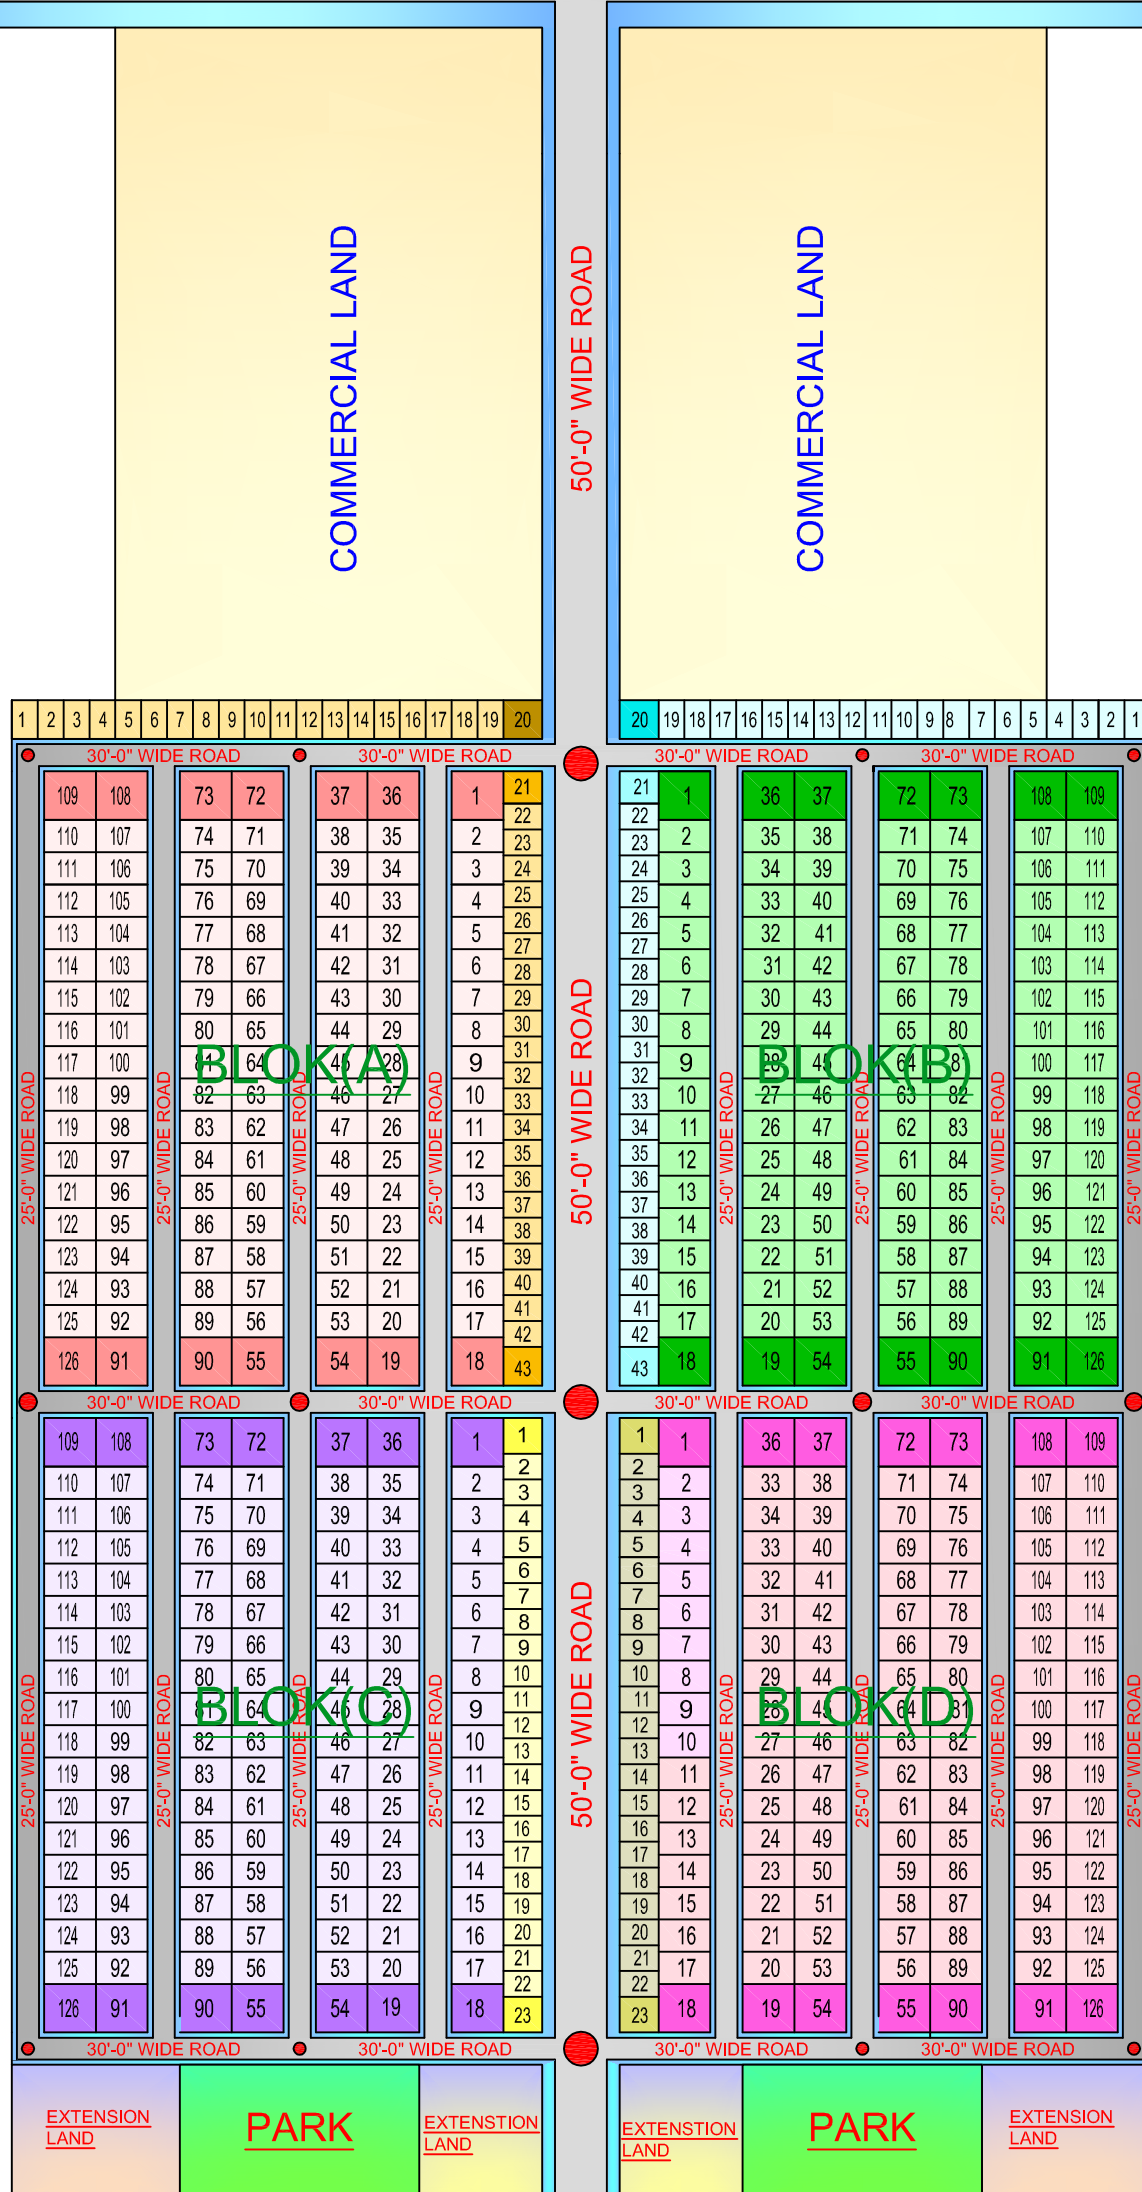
COMMERCIAL LAND

50'-0" WIDE ROAD

COMMERCIAL LAND

1 2 3 4 5 6 7 8 9 10 11 12 13 14 15 16 17 18 19 20

20 19 18 17 16 15 14 13 12 11 10 9 8 7 6 5 4 3 2 1

30'-0" WIDE ROAD 30'-0" WIDE ROAD 30'-0" WIDE ROAD 30'-0" WIDE ROAD

BLOK(A)

| 109 | 108 | 73 | 72 | 37 | 36 | 1 | 21 |
|---|---|---|---|---|---|---|---|
| 110 | 107 | 74 | 71 | 38 | 35 | 2 | 22 |
| 111 | 106 | 75 | 70 | 39 | 34 | 3 | 23 |
| 112 | 105 | 76 | 69 | 40 | 33 | 4 | 24 |
| 113 | 104 | 77 | 68 | 41 | 32 | 5 | 25 |
| 114 | 103 | 78 | 67 | 42 | 31 | 6 | 26 |
| 115 | 102 | 79 | 66 | 43 | 30 | 7 | 27 |
| 116 | 101 | 80 | 65 | 44 | 29 | 8 | 28 |
| 117 | 100 | 81 | 64 | 45 | 28 | 9 | 29 |
| 118 | 99 | 82 | 63 | 46 | 27 | 10 | 30 |
| 119 | 98 | 83 | 62 | 47 | 26 | 11 | 31 |
| 120 | 97 | 84 | 61 | 48 | 25 | 12 | 32 |
| 121 | 96 | 85 | 60 | 49 | 24 | 13 | 33 |
| 122 | 95 | 86 | 59 | 50 | 23 | 14 | 34 |
| 123 | 94 | 87 | 58 | 51 | 22 | 15 | 35 |
| 124 | 93 | 88 | 57 | 52 | 21 | 16 | 36 |
| 125 | 92 | 89 | 56 | 53 | 20 | 17 | 37 |
| 126 | 91 | 90 | 55 | 54 | 19 | 18 | 38 |
| | | | | | | | 39 40 41 42 43 |

BLOK(B)

| 21 | 1 | 36 | 37 | 72 | 73 | 108 | 109 |
|---|---|---|---|---|---|---|---|
| 22 | 2 | 35 | 38 | 71 | 74 | 107 | 110 |
| 23 | 3 | 34 | 39 | 70 | 75 | 106 | 111 |
| 24 | 4 | 33 | 40 | 69 | 76 | 105 | 112 |
| 25 | 5 | 32 | 41 | 68 | 77 | 104 | 113 |
| 26 | 6 | 31 | 42 | 67 | 78 | 103 | 114 |
| 27 | 7 | 30 | 43 | 66 | 79 | 102 | 115 |
| 28 | 8 | 29 | 44 | 65 | 80 | 101 | 116 |
| 29 | 9 | 28 | 45 | 64 | 81 | 100 | 117 |
| 30 | 10 | 27 | 46 | 63 | 82 | 99 | 118 |
| 31 | 11 | 26 | 47 | 62 | 83 | 98 | 119 |
| 32 | 12 | 25 | 48 | 61 | 84 | 97 | 120 |
| 33 | 13 | 24 | 49 | 60 | 85 | 96 | 121 |
| 34 | 14 | 23 | 50 | 59 | 86 | 95 | 122 |
| 35 | 15 | 22 | 51 | 58 | 87 | 94 | 123 |
| 36 | 16 | 21 | 52 | 57 | 88 | 93 | 124 |
| 37 | 17 | 20 | 53 | 56 | 89 | 92 | 125 |
| 38 | 18 | 19 | 54 | 55 | 90 | 91 | 126 |
| 39 40 41 42 43 | | | | | | | |

25'-0" WIDE ROAD 25'-0" WIDE ROAD 25'-0" WIDE ROAD 25'-0" WIDE ROAD 25'-0" WIDE ROAD 25'-0" WIDE ROAD 25'-0" WIDE ROAD 25'-0" WIDE ROAD

30'-0" WIDE ROAD 30'-0" WIDE ROAD 30'-0" WIDE ROAD 30'-0" WIDE ROAD

50'-0" WIDE ROAD

BLOK(C)

| 109 | 108 | 73 | 72 | 37 | 36 | 1 | 1 |
|---|---|---|---|---|---|---|---|
| 110 | 107 | 74 | 71 | 38 | 35 | 2 | 2 |
| 111 | 106 | 75 | 70 | 39 | 34 | 3 | 3 |
| 112 | 105 | 76 | 69 | 40 | 33 | 4 | 4 |
| 113 | 104 | 77 | 68 | 41 | 32 | 5 | 5 |
| 114 | 103 | 78 | 67 | 42 | 31 | 6 | 6 |
| 115 | 102 | 79 | 66 | 43 | 30 | 7 | 7 |
| 116 | 101 | 80 | 65 | 44 | 29 | 8 | 8 |
| 117 | 100 | 81 | 64 | 45 | 28 | 9 | 9 |
| 118 | 99 | 82 | 63 | 46 | 27 | 10 | 10 |
| 119 | 98 | 83 | 62 | 47 | 26 | 11 | 11 |
| 120 | 97 | 84 | 61 | 48 | 25 | 12 | 12 |
| 121 | 96 | 85 | 60 | 49 | 24 | 13 | 13 |
| 122 | 95 | 86 | 59 | 50 | 23 | 14 | 14 |
| 123 | 94 | 87 | 58 | 51 | 22 | 15 | 15 |
| 124 | 93 | 88 | 57 | 52 | 21 | 16 | 16 |
| 125 | 92 | 89 | 56 | 53 | 20 | 17 | 17 |
| 126 | 91 | 90 | 55 | 54 | 19 | 18 | 18 |
| | | | | | | | 19 20 21 22 23 |

BLOK(D)

| 1 | 1 | 36 | 37 | 72 | 73 | 108 | 109 |
|---|---|---|---|---|---|---|---|
| 2 | 2 | 33 | 38 | 71 | 74 | 107 | 110 |
| 3 | 3 | 34 | 39 | 70 | 75 | 106 | 111 |
| 4 | 4 | 33 | 40 | 69 | 76 | 105 | 112 |
| 5 | 5 | 32 | 41 | 68 | 77 | 104 | 113 |
| 6 | 6 | 31 | 42 | 67 | 78 | 103 | 114 |
| 7 | 7 | 30 | 43 | 66 | 79 | 102 | 115 |
| 8 | 8 | 29 | 44 | 65 | 80 | 101 | 116 |
| 9 | 9 | 28 | 45 | 64 | 81 | 100 | 117 |
| 10 | 10 | 27 | 46 | 63 | 82 | 99 | 118 |
| 11 | 11 | 26 | 47 | 62 | 83 | 98 | 119 |
| 12 | 12 | 25 | 48 | 61 | 84 | 97 | 120 |
| 13 | 13 | 24 | 49 | 60 | 85 | 96 | 121 |
| 14 | 14 | 23 | 50 | 59 | 86 | 95 | 122 |
| 15 | 15 | 22 | 51 | 58 | 87 | 94 | 123 |
| 16 | 16 | 21 | 52 | 57 | 88 | 93 | 124 |
| 17 | 17 | 20 | 53 | 56 | 89 | 92 | 125 |
| 18 | 18 | 19 | 54 | 55 | 90 | 91 | 126 |
| 19 20 21 22 23 | | | | | | | |

25'-0" WIDE ROAD 25'-0" WIDE ROAD 25'-0" WIDE ROAD 25'-0" WIDE ROAD 25'-0" WIDE ROAD 25'-0" WIDE ROAD 25'-0" WIDE ROAD 25'-0" WIDE ROAD

30'-0" WIDE ROAD 30'-0" WIDE ROAD 30'-0" WIDE ROAD 30'-0" WIDE ROAD

EXTENSION LAND PARK EXTENSTION LAND EXTENSTION LAND PARK EXTENSION LAND